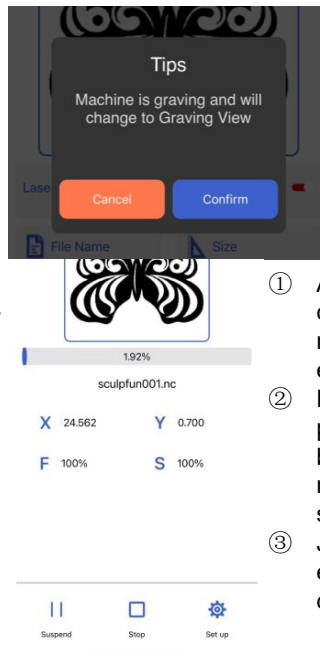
Tips

Machine is graving and will change to Graving View

Lase

Cancel

Confirm

File Name

Size

1.92%

sculpfun001.nc

X 24.562

Y 0.700

F 100%

S 100%

Suspend

Stop

Set up

① A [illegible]
c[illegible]
n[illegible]
e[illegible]

② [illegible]
p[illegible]
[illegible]
n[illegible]
s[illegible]

③ J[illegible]
e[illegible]
c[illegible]